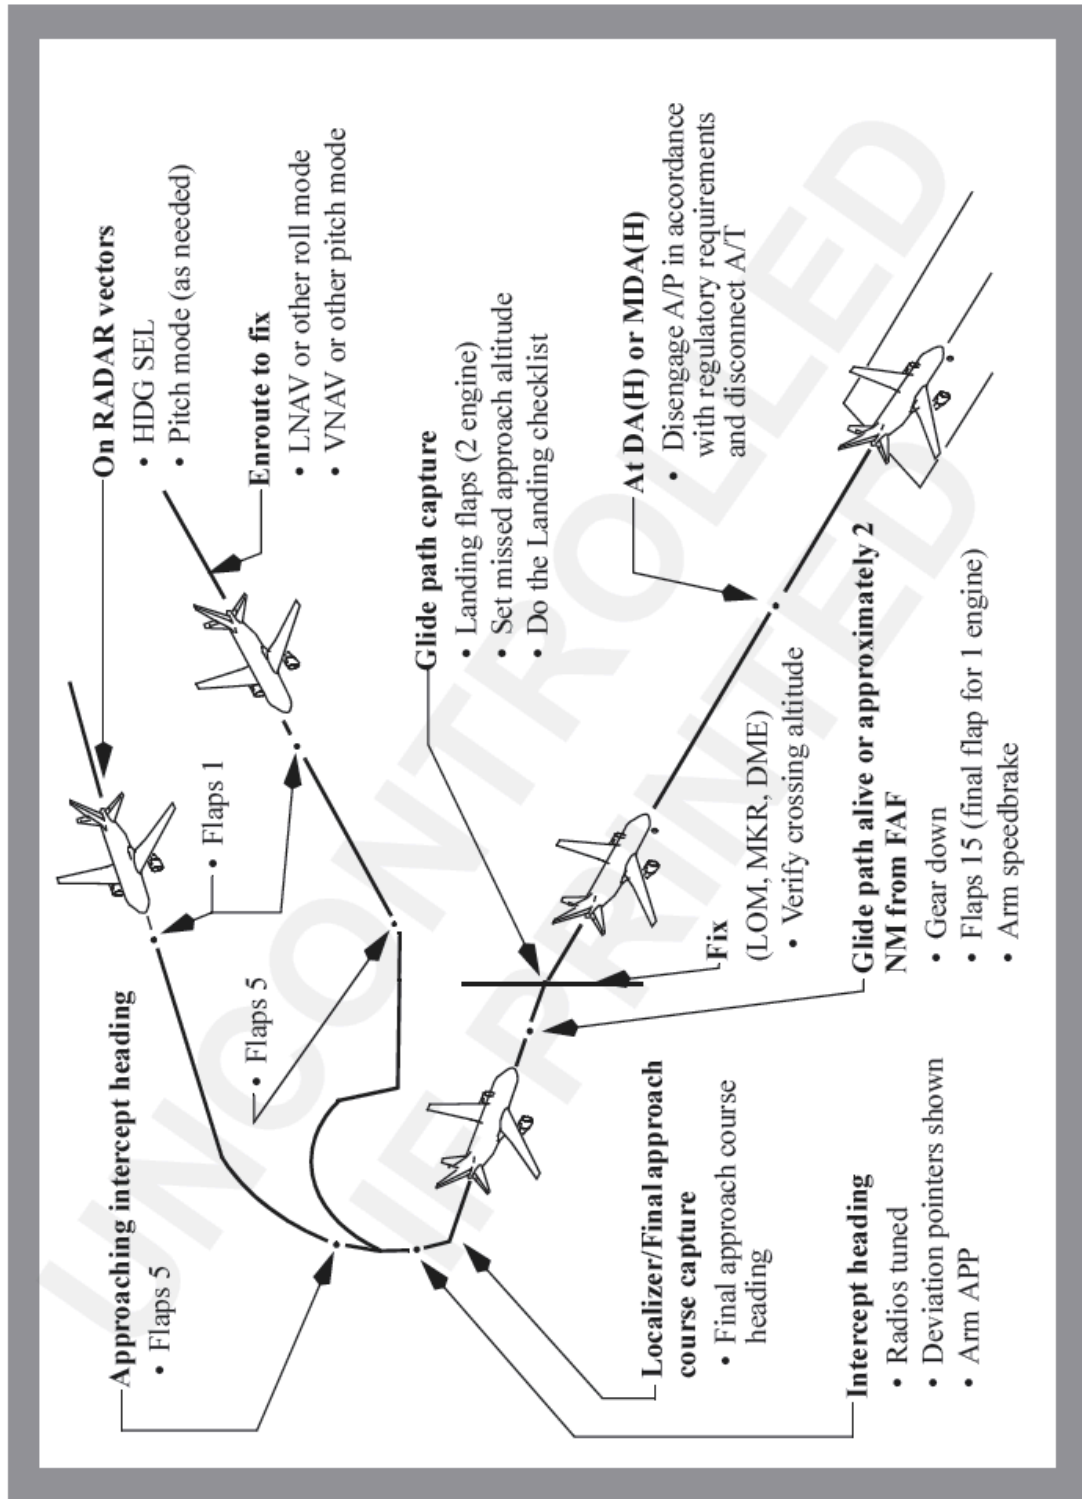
On RADAR vectors
• HDG SEL
• Pitch mode (as needed)

Enroute to fix
• LNAV or other roll mode
• VNAV or other pitch mode

• Flaps 1

• Flaps 5

Glide path capture
• Landing flaps (2 engine)
• Set missed approach altitude
• Do the Landing checklist

At DA(H) or MDA(H)
• Disengage A/P in accordance with regulatory requirements and disconnect A/T

Approaching intercept heading
• Flaps 5

Localizer/Final approach course capture
• Final approach course heading

Intercept heading
• Radios tuned
• Deviation pointers shown
• Arm APP

Fix
(LOM, MKR, DME)
• Verify crossing altitude

Glide path alive or approximately 2 NM from FAF
• Gear down
• Flaps 15 (final flap for 1 engine)
• Arm speedbrake

UNCONTROLLED
IF PRINTED